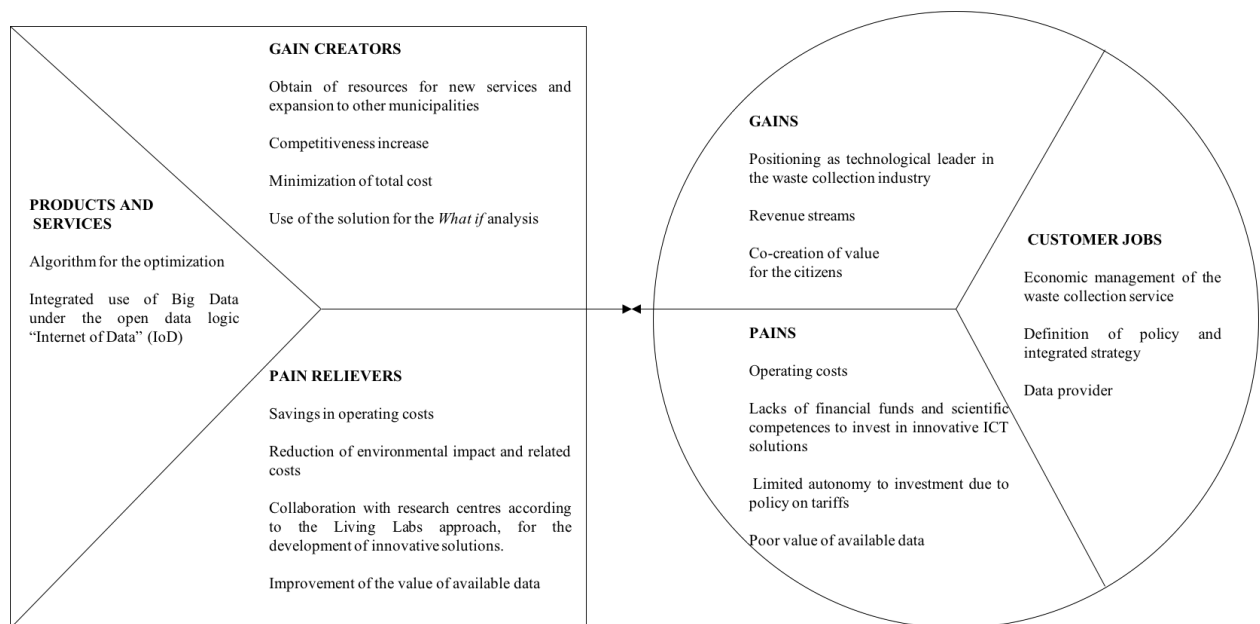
GAIN CREATORS

Obtain of resources for new services and expansion to other municipalities

Competitiveness increase

Minimization of total cost

Use of the solution for the *What if* analysis

PRODUCTS AND SERVICES

Algorithm for the optimization

Integrated use of Big Data under the open data logic "Internet of Data" (IoD)

PAIN RELIEVERS

Savings in operating costs

Reduction of environmental impact and related costs

Collaboration with research centres according to the Living Labs approach, for the development of innovative solutions.

Improvement of the value of available data

GAINS

Positioning as technological leader in the waste collection industry

Revenue streams

Co-creation of value for the citizens

PAINS

Operating costs

Lacks of financial funds and scientific competences to invest in innovative ICT solutions

Limited autonomy to investment due to policy on tariffs

Poor value of available data

CUSTOMER JOBS

Economic management of the waste collection service

Definition of policy and integrated strategy

Data provider